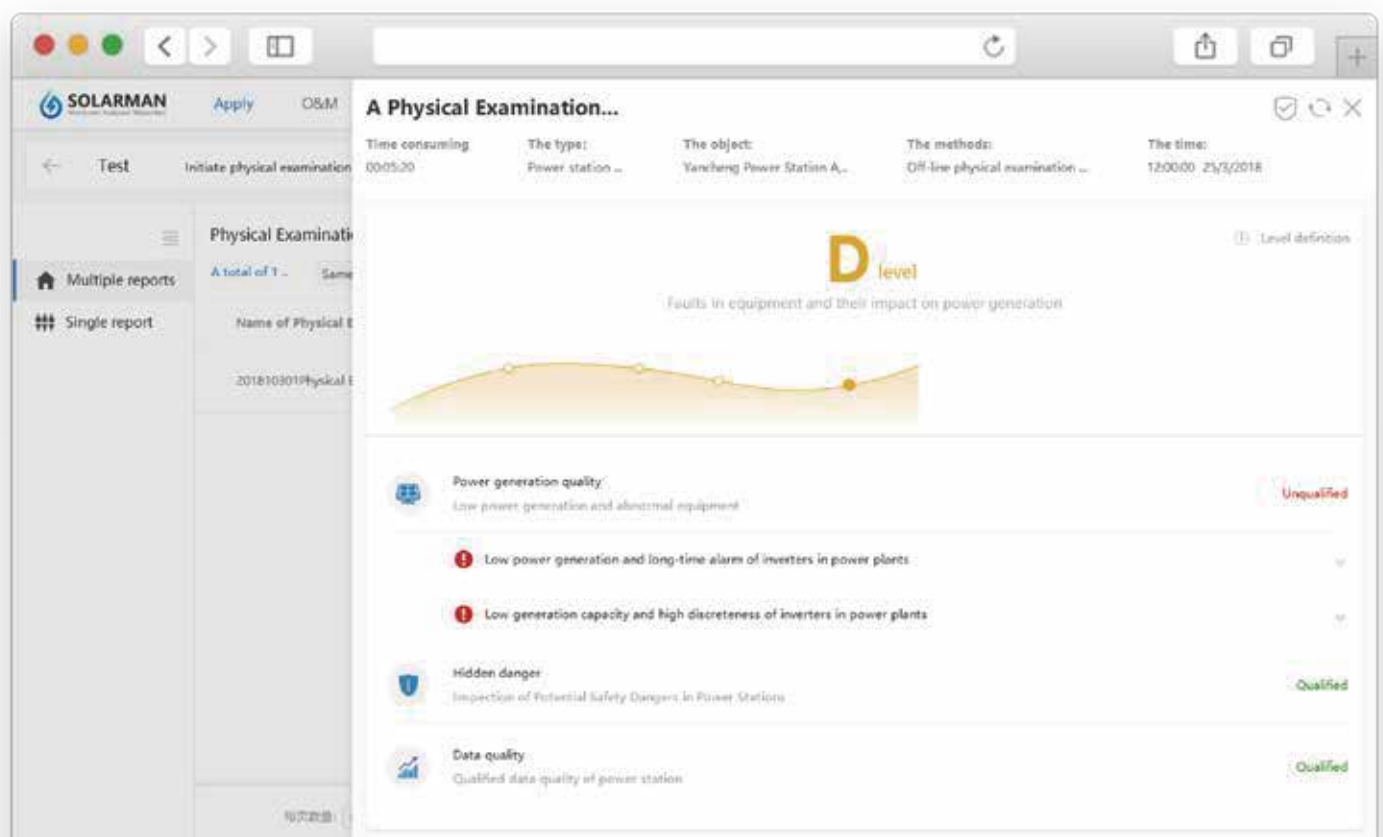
SOLARMAN

Apply

O&M

Test

Initiate physical examination

Multiple reports

Single report

Physical Examinati

A total of 1 ..

Same

Name of Physical E

20181030 1Physical E

每页数量: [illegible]

A Physical Examination...

| Time consuming | The type: | The object: | The methods: | The time: |
|---|---|---|---|---|
| 00:05:20 | Power station ... | Yancheng Power Station A... | Off-line physical examination ... | 12:00:00 25/3/2018 |

Level definition

D level

Faults in equipment and their impact on power generation

Power generation quality

Low power generation and abnormal equipment

Unqualified

Low power generation and long-time alarm of inverters in power plants

Low generation capacity and high discreteness of inverters in power plants

Hidden danger

Inspection of Potential Safety Dangers in Power Stations

Qualified

Data quality

Qualified data quality of power station

Qualified